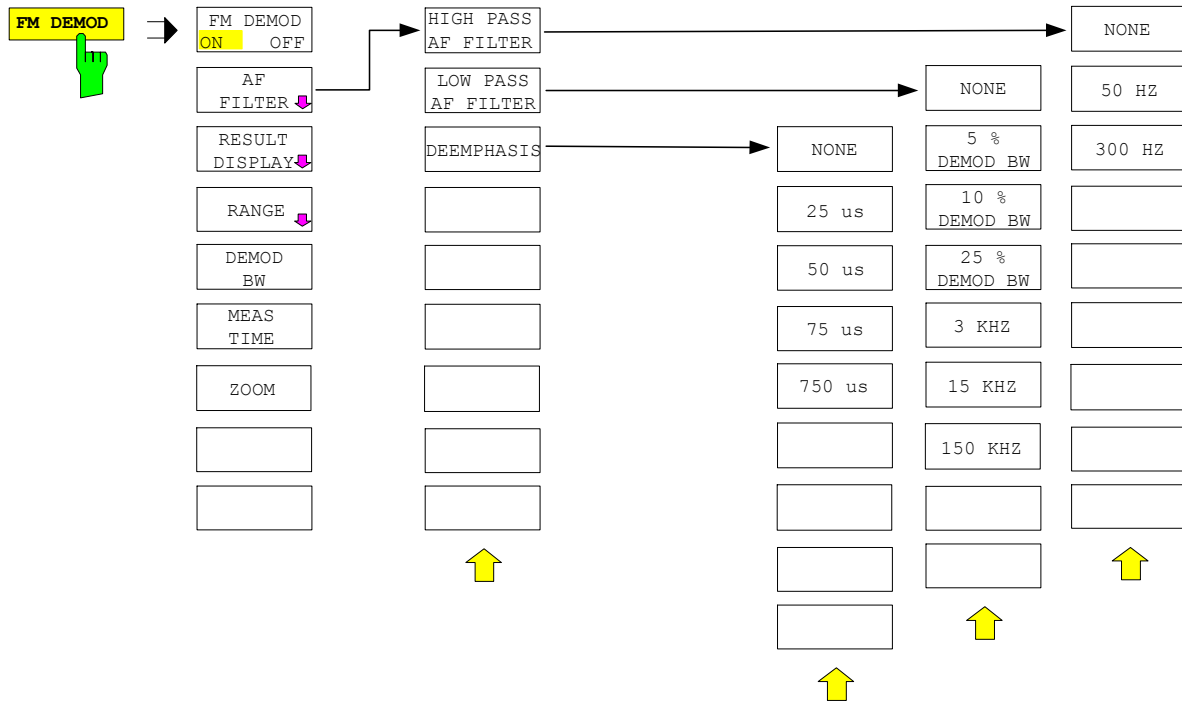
FM DEMOD

FM DEMOD
ON OFF

AF FILTER

RESULT DISPLAY

RANGE

DEMOD BW

MEAS TIME

ZOOM

HIGH PASS AF FILTER

LOW PASS AF FILTER

DEEMPHASIS

NONE

25 us

50 us

75 us

750 us

NONE

5 % DEMOD BW

10 % DEMOD BW

25 % DEMOD BW

3 KHZ

15 KHZ

150 KHZ

NONE

50 HZ

300 HZ